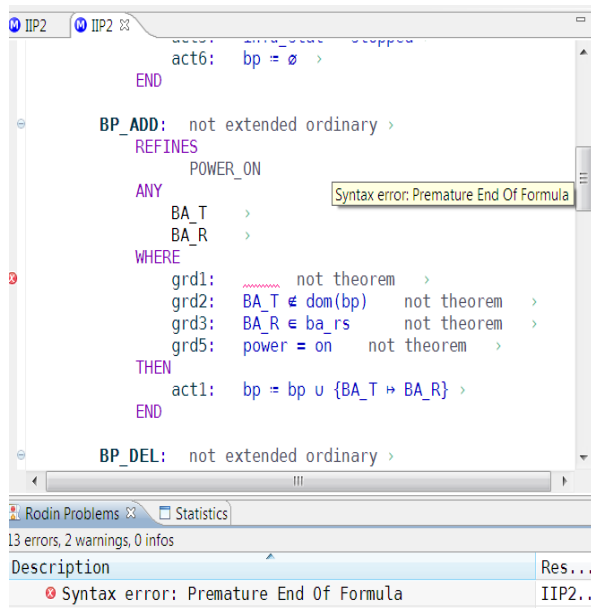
IIP2   IIP2 ⊠

act6:   bp ≔ ∅ ›
END

BP_ADD:   not extended ordinary ›
REFINES
POWER_ON
ANY
BA_T ›
BA_R ›
WHERE
grd1:   not theorem ›
grd2:   BA_T ∉ dom(bp)   not theorem ›
grd3:   BA_R ∈ ba_rs   not theorem ›
grd5:   power = on   not theorem ›
THEN
act1:   bp ≔ bp ∪ {BA_T ↦ BA_R} ›
END

BP_DEL:   not extended ordinary ›

Syntax error: Premature End Of Formula

Rodin Problems ⊠   Statistics
13 errors, 2 warnings, 0 infos

| Description | Res... |
|---|---|
| Syntax error: Premature End Of Formula | IIP2... |